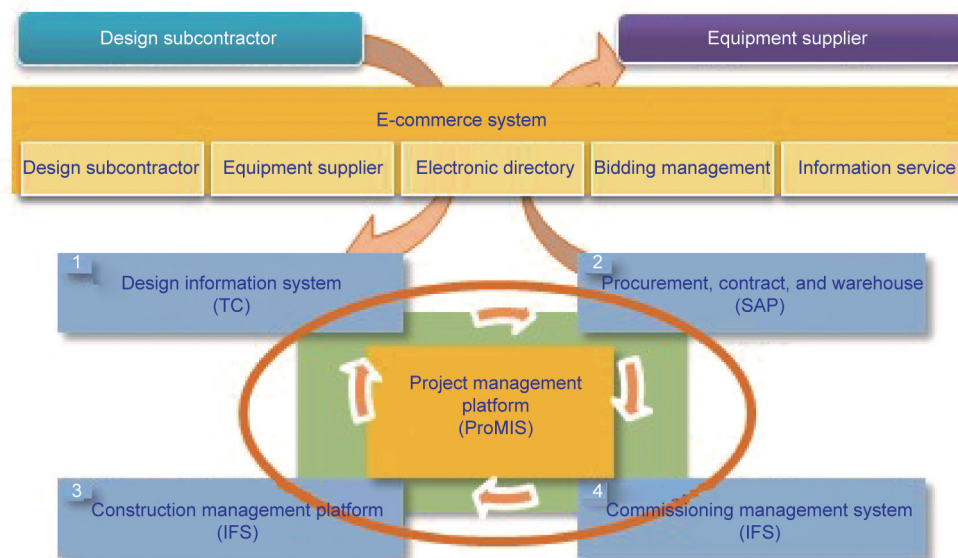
Design subcontractor

Equipment supplier

E-commerce system

Design subcontractor

Equipment supplier

Electronic directory

Bidding management

Information service

1
Design information system
(TC)

2
Procurement, contract, and warehouse
(SAP)

Project management platform
(ProMIS)

3
Construction management platform
(IFS)

4
Commissioning management system
(IFS)